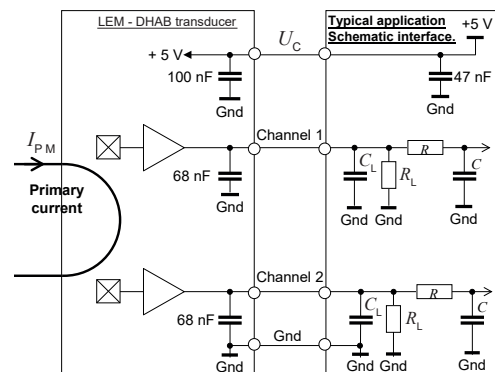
LEM - DHAB transducer

Typical application
Schematic interface.

+5 V

$U_C$

+ 5 V

100 nF

Gnd

47 nF

Gnd

$I_{PM}$

Primary current

Channel 1

68 nF

Gnd

$C_L$

$R_L$

$R$

$C$

Gnd Gnd

Gnd

Channel 2

68 nF

$C_L$

$R$

$C$

$R_L$

Gnd

Gnd

Gnd Gnd

Gnd